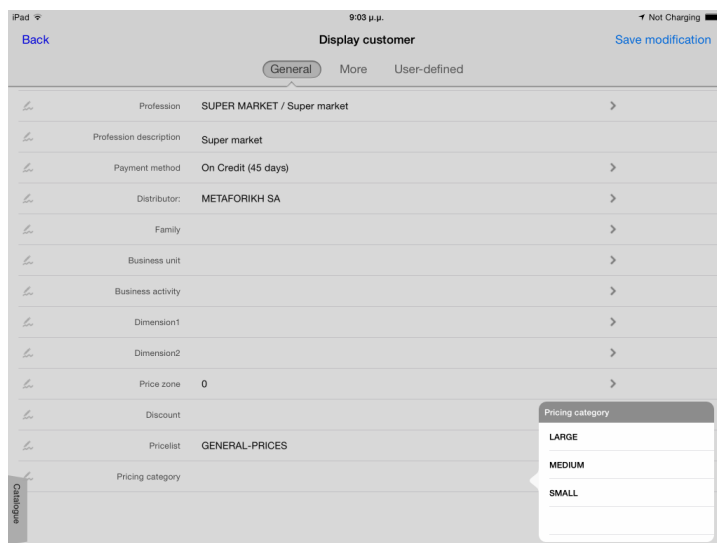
iPad 9:03 μ.μ. Not Charging

Back Display customer Save modification

General More User-defined

| | |
|---|---|
| Profession | SUPER MARKET / Super market |
| Profession description | Super market |
| Payment method | On Credit (45 days) |
| Distributor: | METAFORIKH SA |
| Family | |
| Business unit | |
| Business activity | |
| Dimension1 | |
| Dimension2 | |
| Price zone | 0 |
| Discount | |
| Pricelist | GENERAL-PRICES |
| Pricing category | |

Pricing category
LARGE
MEDIUM
SMALL

Catalogue